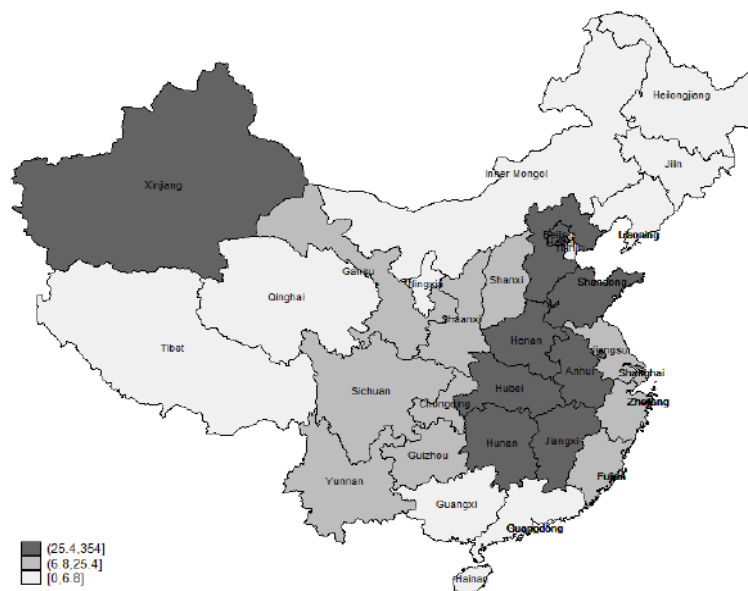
Heilongjiang
Jilin
Xinjiang
Inner Mongol
Liaoning
Beijing
Tianjin
Hebei
Gansu
Ningxia
Shanxi
Shandong
Qinghai
Shaanxi
Tibet
Henan
Jiangsu
Anhui
Shanghai
Sichuan
Hubei
Chongqing
Zhejiang
Hunan
Jiangxi
Guizhou
Fujian
Yunnan
Guangxi
Guangdong
Hainan
(25.4,354]
(6.8,25.4]
[0,6.8]